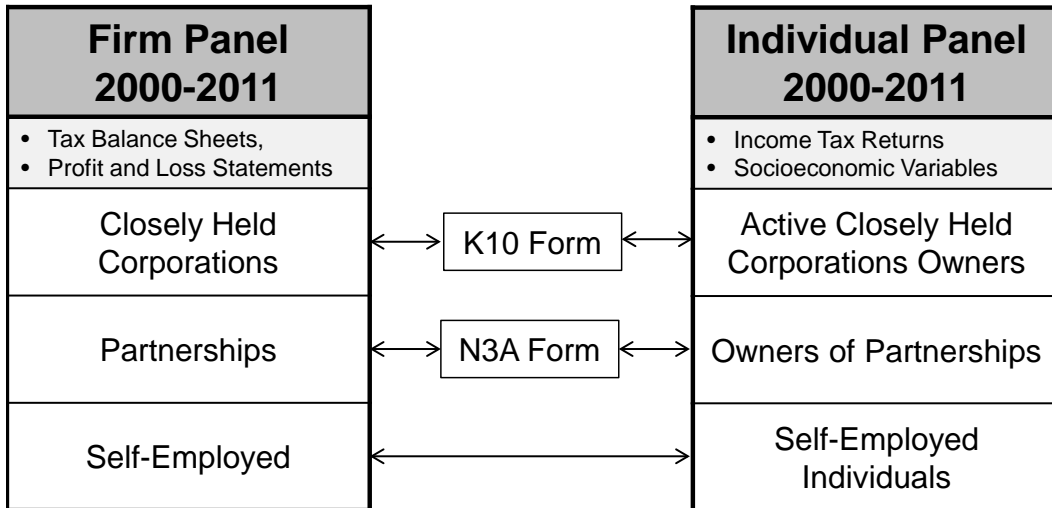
Firm Panel
2000-2011

• Tax Balance Sheets,
• Profit and Loss Statements

Closely Held Corporations

Partnerships

Self-Employed

K10 Form

N3A Form

Individual Panel
2000-2011

• Income Tax Returns
• Socioeconomic Variables

Active Closely Held Corporations Owners

Owners of Partnerships

Self-Employed Individuals